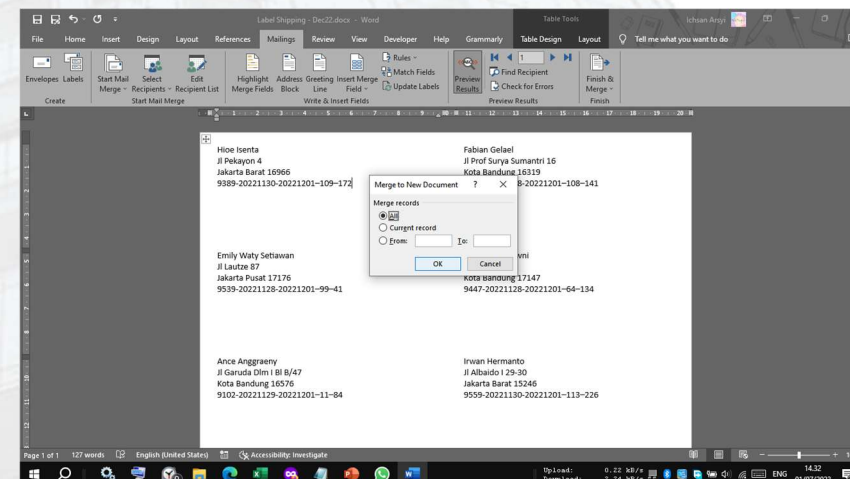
Label Shipping - Dec22.docx - Word

Table Tools

Ichsan Arsyi

File Home Insert Design Layout References Mailings Review View Developer Help Grammarly Table Design Layout Tell me what you want to do

Envelopes Labels

Create

Start Mail Merge

Select Recipients

Edit Recipient List

Start Mail Merge

Highlight Merge Fields

Address Block

Greeting Line

Insert Merge Field

Rules

Match Fields

Update Labels

Write & Insert Fields

Preview Results

1

Find Recipient

Check for Errors

Preview Results

Finish & Merge

Finish

Hioe Isenta
Jl Pekayon 4
Jakarta Barat 16966
9389-20221130-20221201–109–172

Fabian Gelael
Jl Prof Surya Sumantri 16
Kota Bandung 16319
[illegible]8-20221201–108–141

Merge to New Document ? X

Merge records

All

Current record

From: To:

OK Cancel

Emily Waty Setiawan
Jl Lautze 87
Jakarta Pusat 17176
9539-20221128-20221201–99–41

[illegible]vni
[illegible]
Kota Bandung 17147
9447-20221128-20221201–64–134

Ance Anggraeny
Jl Garuda Dlm I Bl B/47
Kota Bandung 16576
9102-20221129-20221201–11–84

Irwan Hermanto
Jl Albaido I 29-30
Jakarta Barat 15246
9559-20221130-20221201–113–226

Page 1 of 1 127 words English (United States) Accessibility: Investigate

Upload: 0.22 kB/s
Download: 2.34 kB/s

ENG 14.32 01/07/2022